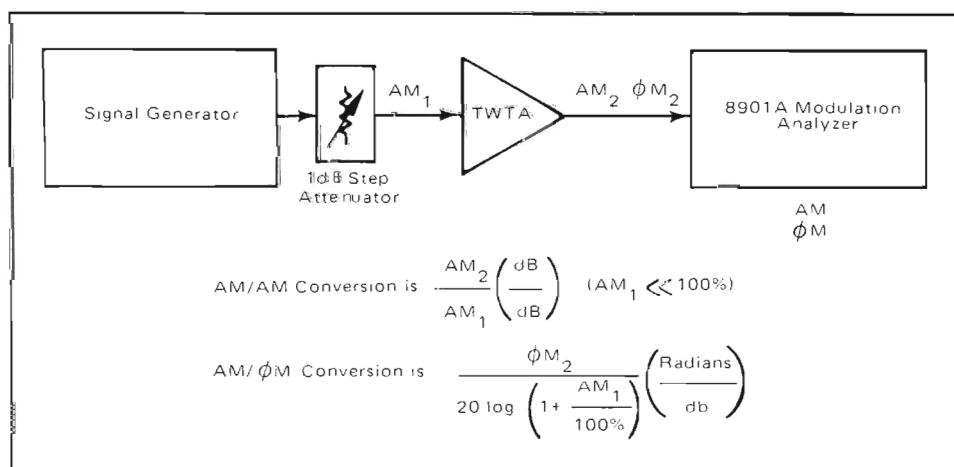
Signal Generator

1dB Step Attenuator

$AM_1$

TWTA

$AM_2$ $\phi M_2$

8901A Modulation Analyzer

AM
$\phi$M

AM/AM Conversion is $\frac{AM_2}{AM_1}\left(\frac{dB}{dB}\right)$ $(AM_1 \ll 100\%)$

AM/$\phi$M Conversion is $\frac{\phi M_2}{20 \log \left(1 + \frac{AM_1}{100\%}\right)}\left(\frac{Radians}{db}\right)$